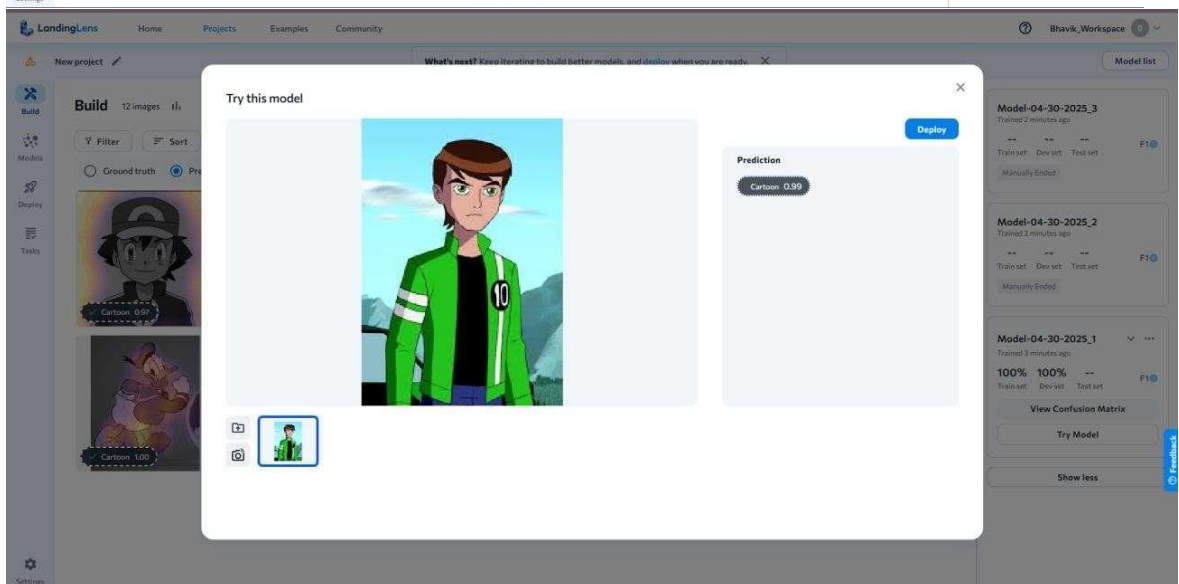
LandingLens Home Projects Examples Community

Bhavik_Workspace

New project

What's next? Keep iterating to build better models, and deploy when you are ready.

Model list

Build

Models

Deploy

Tasks

Settings

Build 12 images

Filter Sort

Ground truth Pr

Cartoon 0.97

Cartoon 1.00

Try this model

Deploy

Prediction

Cartoon 0.99

10

Model-04-30-2025_3
Trained 2 minutes ago
-- -- --
Train set Dev set Test set
F1
Manually Ended

Model-04-30-2025_2
Trained 2 minutes ago
-- -- --
Train set Dev set Test set
F1
Manually Ended

Model-04-30-2025_1
Trained 3 minutes ago
100% 100% --
Train set Dev set Test set
F1

View Confusion Matrix

Try Model

Show less

Feedback